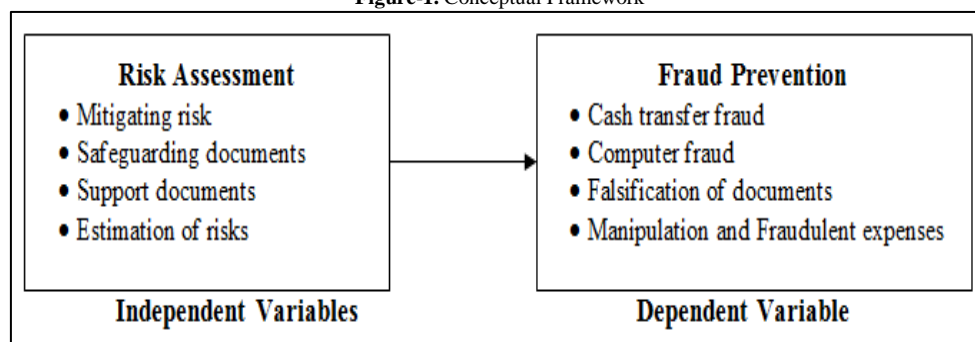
**Figure 1:** Conceptual Framework

**Risk Assessment**
- Mitigating risk
- Safeguarding documents
- Support documents
- Estimation of risks

**Fraud Prevention**
- Cash transfer fraud
- Computer fraud
- Falsification of documents
- Manipulation and Fraudulent expenses

**Independent Variables**

**Dependent Variable**